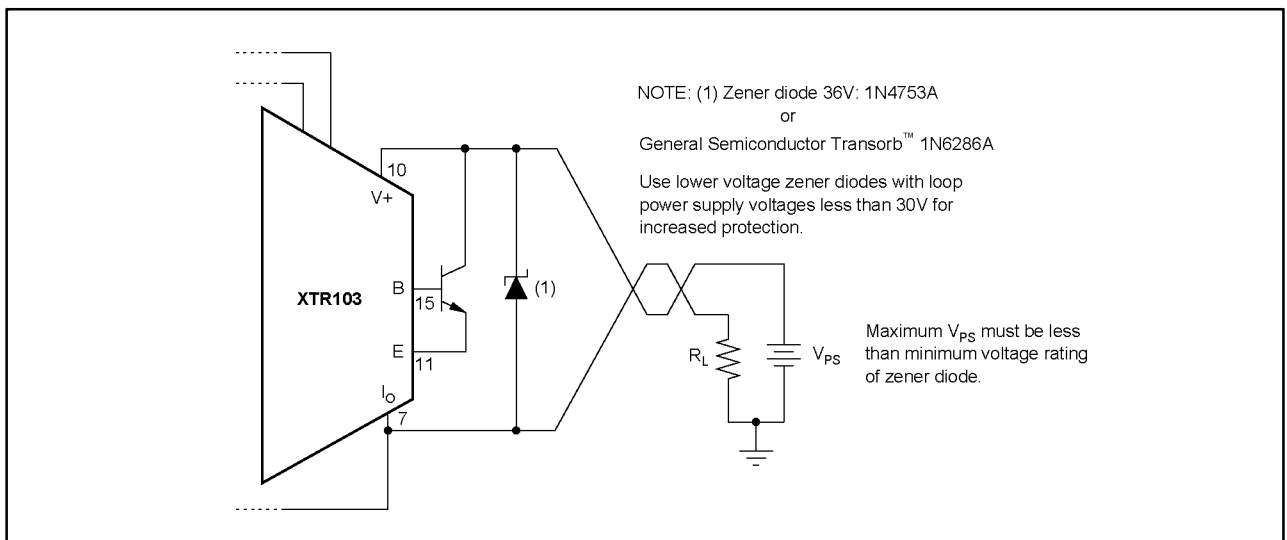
NOTE: (1) Zener diode 36V: 1N4753A
or
General Semiconductor Transorb™ 1N6286A

Use lower voltage zener diodes with loop power supply voltages less than 30V for increased protection.

10
V+
XTR103
B
15
E
11
$I_O$
7
(1)
$R_L$
$V_{PS}$

Maximum $V_{PS}$ must be less than minimum voltage rating of zener diode.